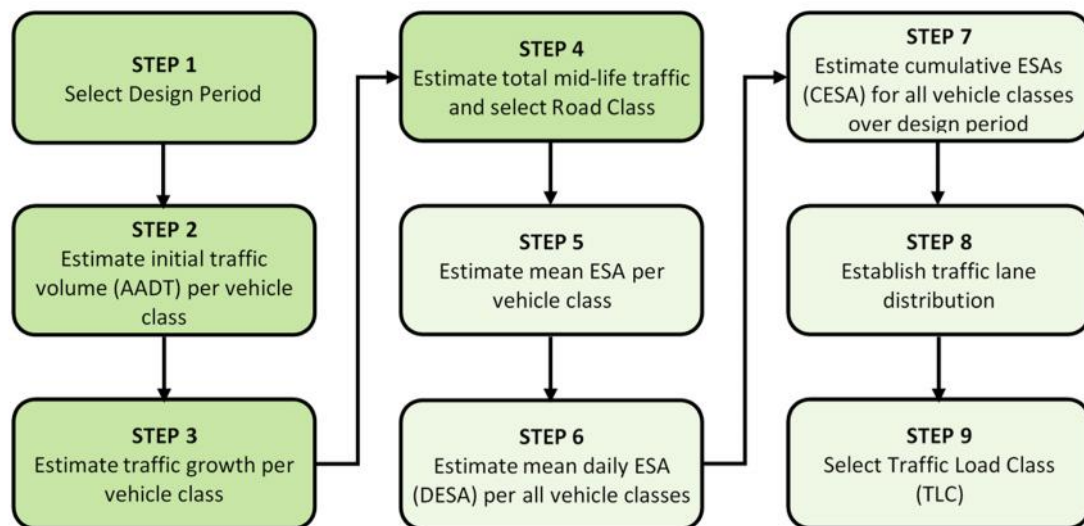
STEP 1
Select Design Period

STEP 2
Estimate initial traffic volume (AADT) per vehicle class

STEP 3
Estimate traffic growth per vehicle class

STEP 4
Estimate total mid-life traffic and select Road Class

STEP 5
Estimate mean ESA per vehicle class

STEP 6
Estimate mean daily ESA (DESA) per all vehicle classes

STEP 7
Estimate cumulative ESAs (CESA) for all vehicle classes over design period

STEP 8
Establish traffic lane distribution

STEP 9
Select Traffic Load Class (TLC)